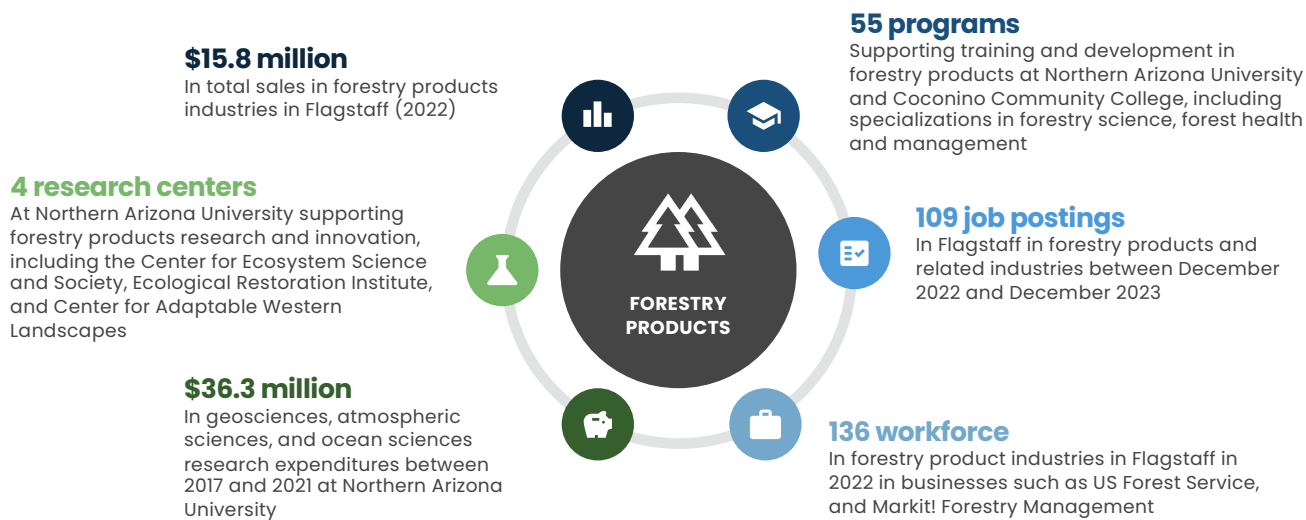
$15.8 million
In total sales in forestry products industries in Flagstaff (2022)

55 programs
Supporting training and development in forestry products at Northern Arizona University and Coconino Community College, including specializations in forestry science, forest health and management

4 research centers
At Northern Arizona University supporting forestry products research and innovation, including the Center for Ecosystem Science and Society, Ecological Restoration Institute, and Center for Adaptable Western Landscapes

FORESTRY PRODUCTS

109 job postings
In Flagstaff in forestry products and related industries between December 2022 and December 2023

$36.3 million
In geosciences, atmospheric sciences, and ocean sciences research expenditures between 2017 and 2021 at Northern Arizona University

136 workforce
In forestry product industries in Flagstaff in 2022 in businesses such as US Forest Service, and Markit! Forestry Management